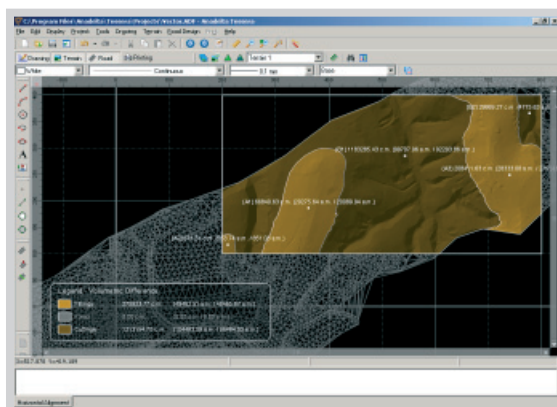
C:\Program Files\Anadelta Tessera\Projects\Vector.NCP - Anadelta Tessera
File Edit Display Project Tools Drawing Terrain Road Design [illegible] Help
Drawing Terrain Road Plotting
Vector 1
White
Continuous
0.1 mm
Legend - Volumetric Difference
Fillings
Plane
Cuttings
Horizontal Alignment